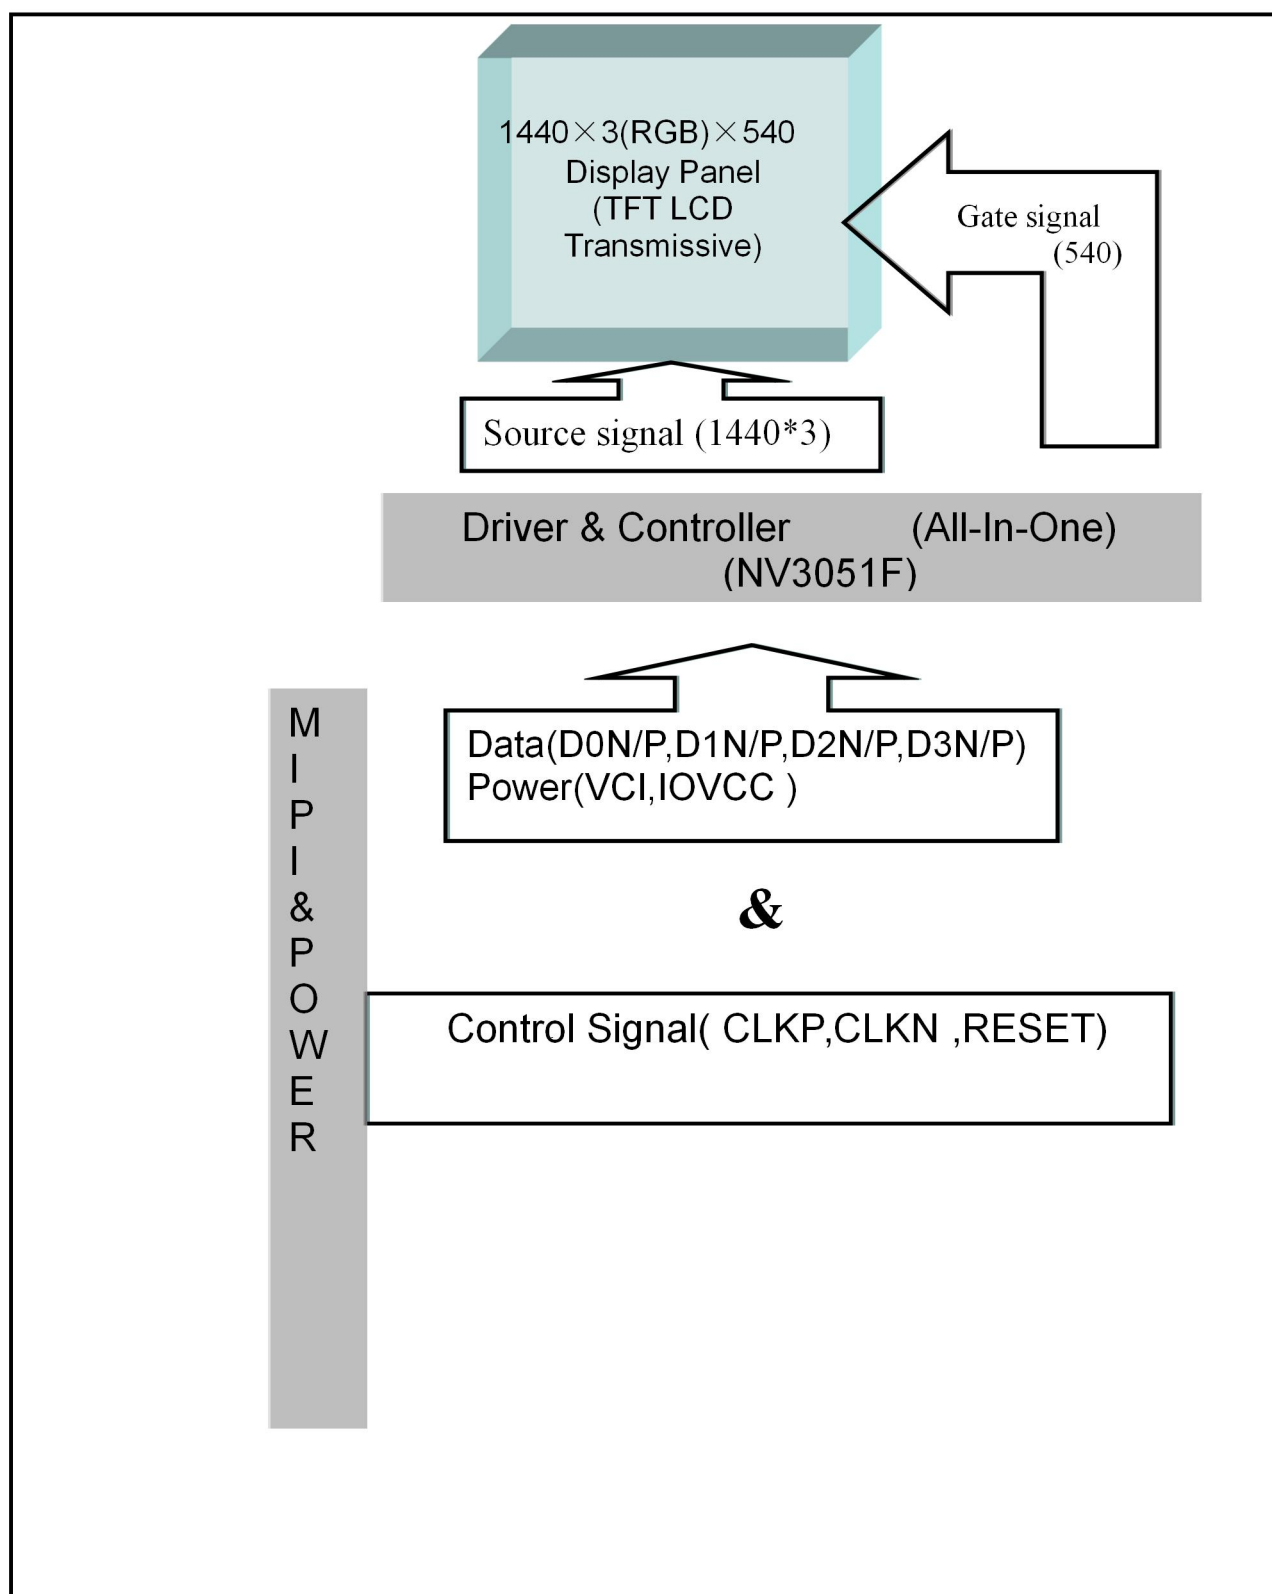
1440×3(RGB)×540
Display Panel
(TFT LCD
Transmissive)

Gate signal
(540)

Source signal (1440*3)

Driver & Controller (All-In-One)
(NV3051F)

MIPI&POWER

Data(D0N/P,D1N/P,D2N/P,D3N/P)
Power(VCI,IOVCC )

&

Control Signal( CLKP,CLKN ,RESET)